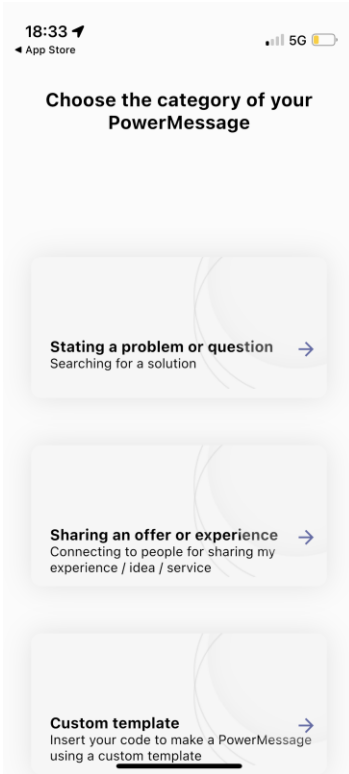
18:33
◀ App Store
5G

Choose the category of your PowerMessage

Stating a problem or question
Searching for a solution

Sharing an offer or experience
Connecting to people for sharing my experience / idea / service

Custom template
Insert your code to make a PowerMessage using a custom template